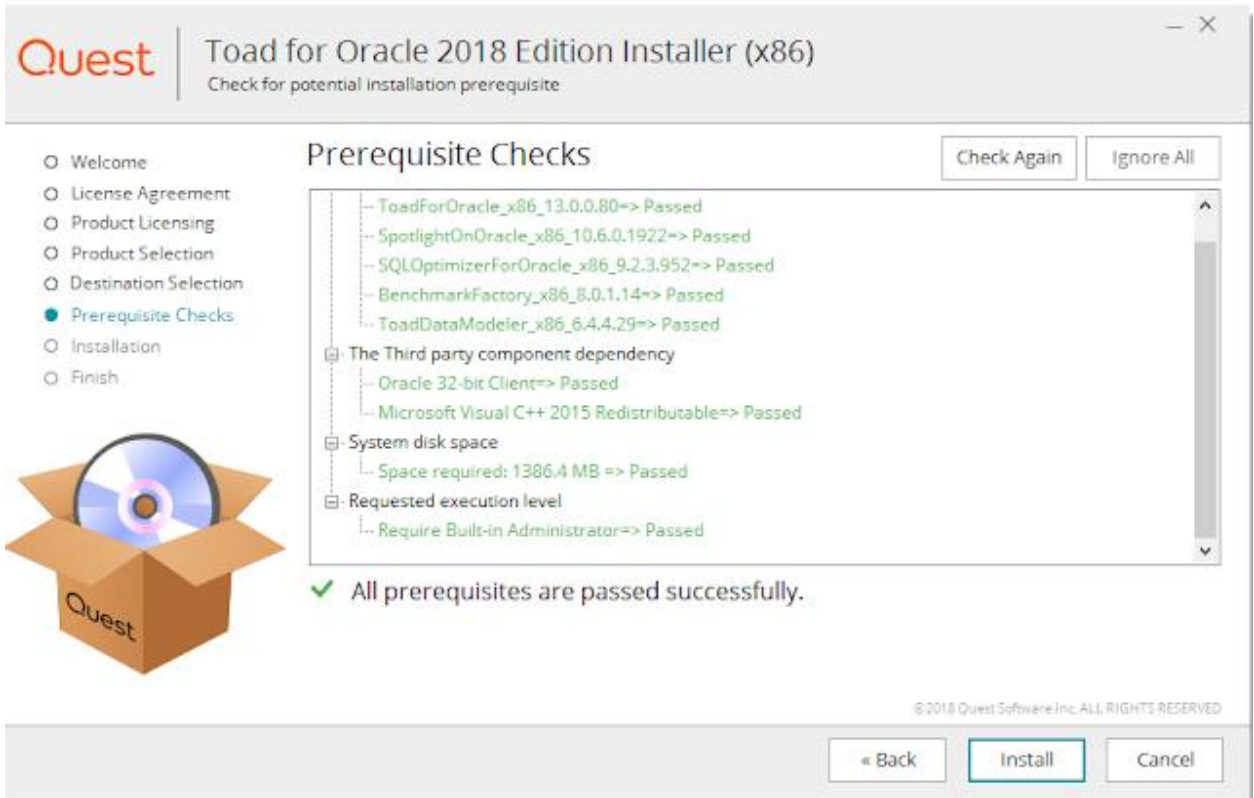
Quest

Toad for Oracle 2018 Edition Installer (x86)
Check for potential installation prerequisite

— ×

Welcome
License Agreement
Product Licensing
Product Selection
Destination Selection
Prerequisite Checks
Installation
Finish

Prerequisite Checks

Check Again
Ignore All

ToadForOracle_x86_13.0.0.80=> Passed
SpotlightOnOracle_x86_10.6.0.1922=> Passed
SQLOptimizerForOracle_x86_9.2.3.952=> Passed
BenchmarkFactory_x86_8.0.1.14=> Passed
ToadDataModeler_x86_6.4.4.29=> Passed
The Third party component dependency
Oracle 32-bit Client=> Passed
Microsoft Visual C++ 2015 Redistributable=> Passed
System disk space
Space required: 1386.4 MB => Passed
Requested execution level
Require Built-in Administrator=> Passed

All prerequisites are passed successfully.

Quest

©2018 Quest Software Inc. ALL RIGHTS RESERVED

« Back
Install
Cancel